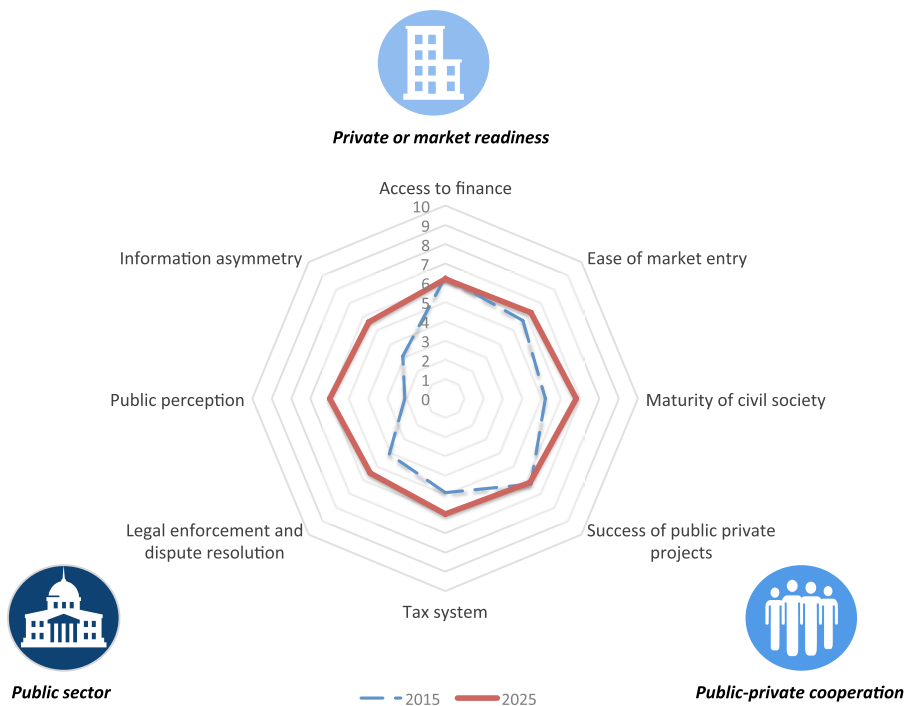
Private or market readiness

Access to finance

10
9
8
7
6
5
4
3
2
1
0

Information asymmetry

Ease of market entry

Public perception

Maturity of civil society

Legal enforcement and dispute resolution

Success of public private projects

Tax system

Public sector

Public-private cooperation

2015
2025